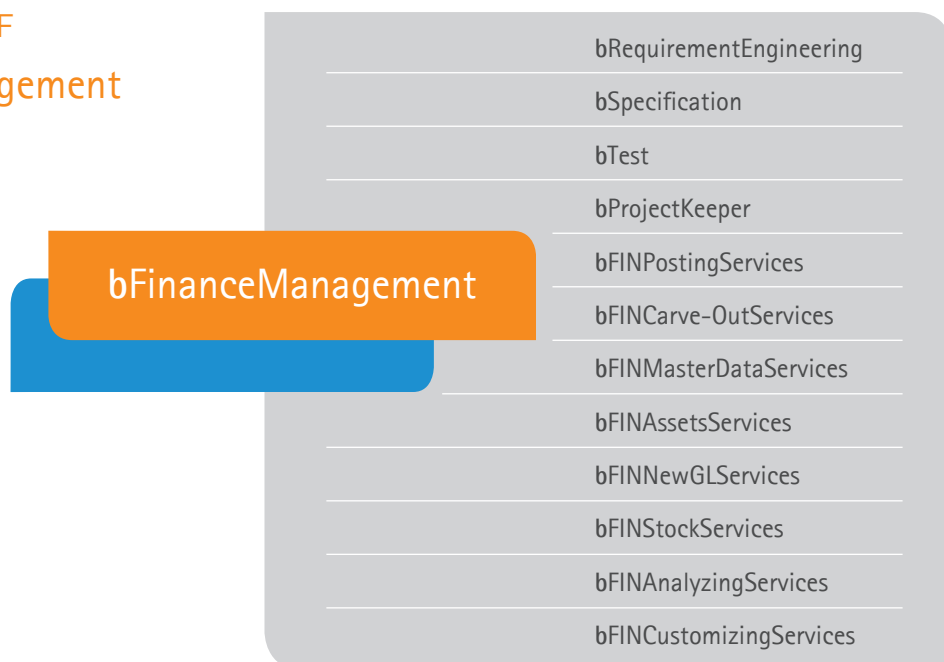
F
gement

bFinanceManagement

bRequirementEngineering
bSpecification
bTest
bProjectKeeper
bFINPostingServices
bFINCarve-OutServices
bFINMasterDataServices
bFINAssetsServices
bFINNewGLServices
bFINStockServices
bFINAnalyzingServices
bFINCustomizingServices